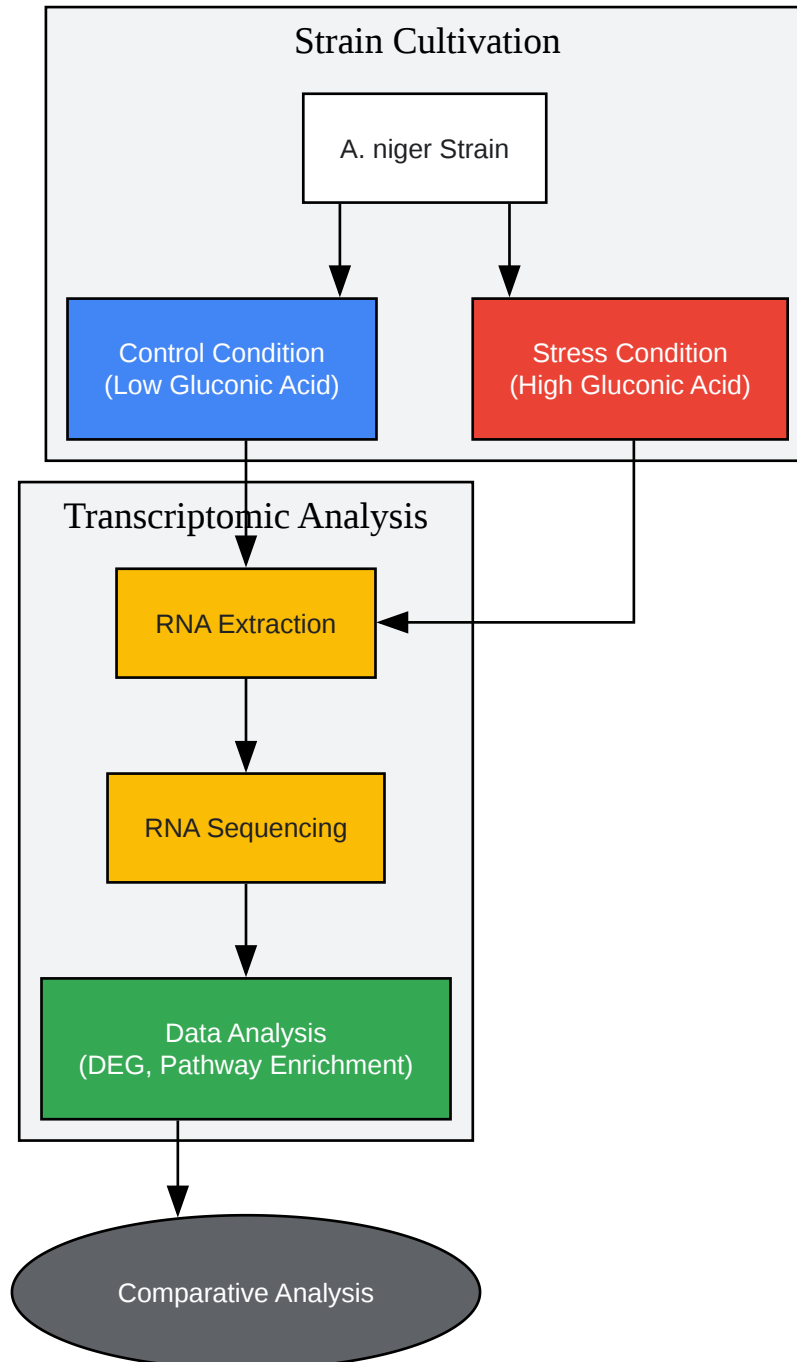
Strain Cultivation

A. niger Strain

Control Condition
(Low Gluconic Acid)

Stress Condition
(High Gluconic Acid)

Transcriptomic Analysis

RNA Extraction

RNA Sequencing

Data Analysis
(DEG, Pathway Enrichment)

Comparative Analysis